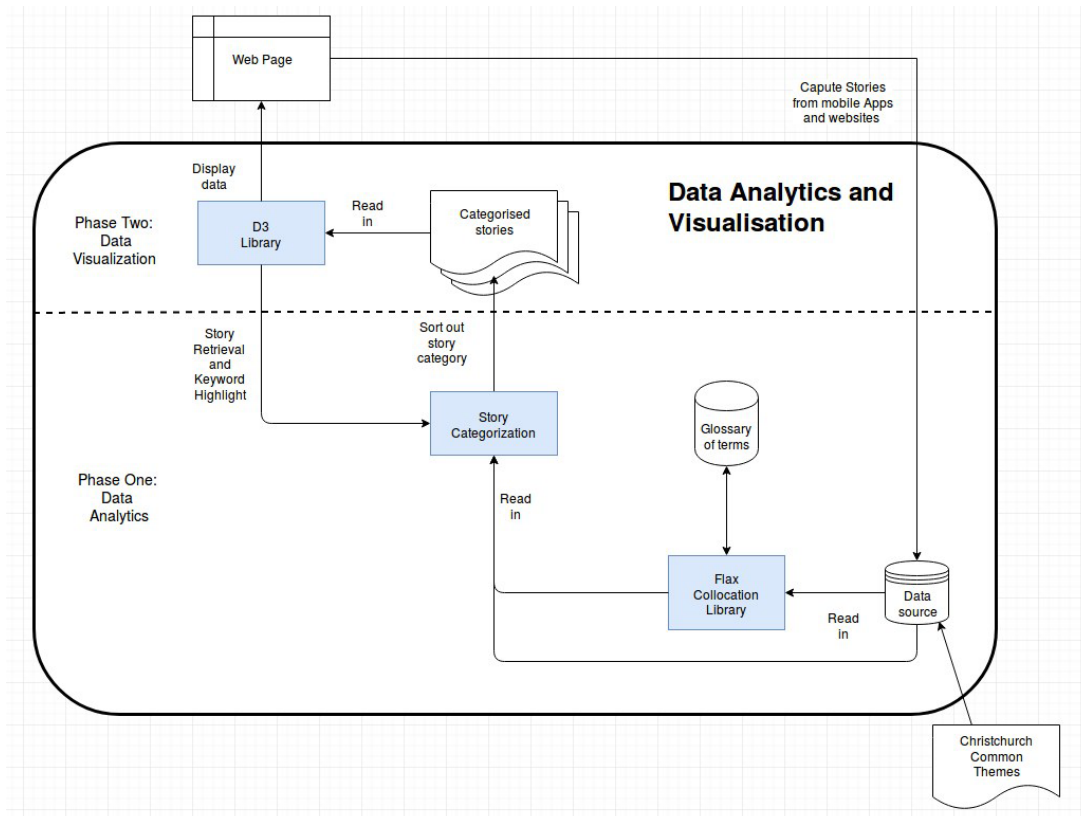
Web Page

Capute Stories from mobile Apps and websites

Data Analytics and Visualisation

Display data

Phase Two: Data Visualization

D3 Library

Read in

Categorised stories

Story Retrieval and Keyword Highlight

Sort out story category

Story Categorization

Glossary of terms

Phase One: Data Analytics

Read in

Flax Collocation Library

Read in

Data source

Christchurch Common Themes